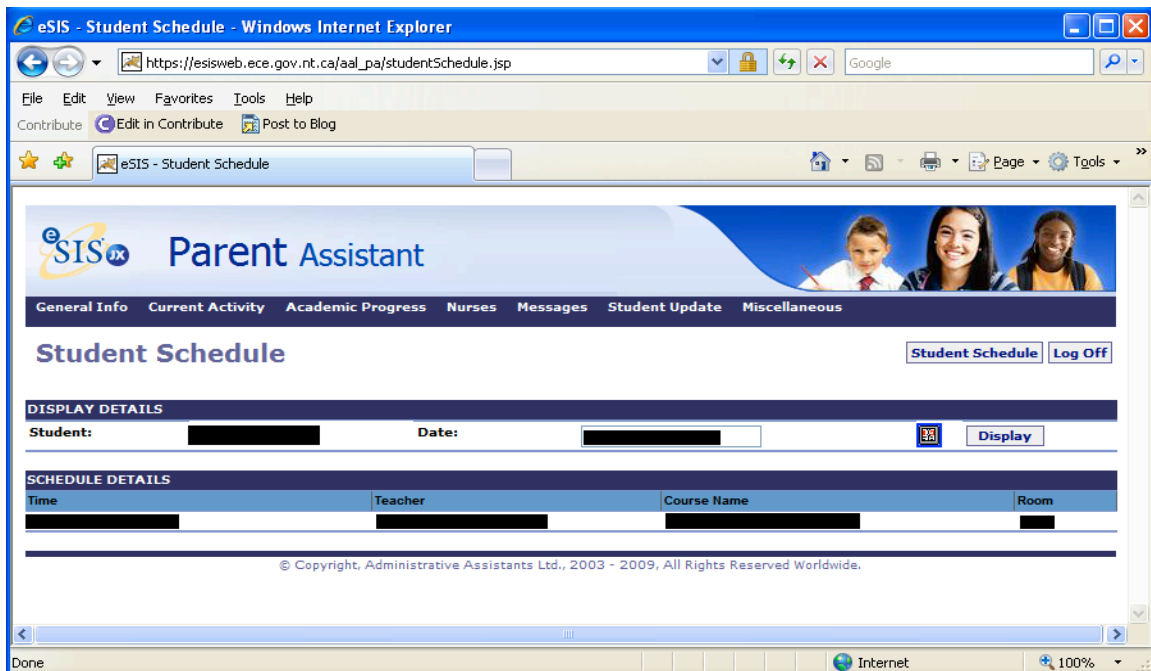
eSIS - Student Schedule - Windows Internet Explorer

https://esisweb.ece.gov.nt.ca/aal_pa/studentSchedule.jsp

Google

File Edit View Favorites Tools Help

Contribute Edit in Contribute Post to Blog

eSIS - Student Schedule

Page Tools

eSIS Parent Assistant

General Info Current Activity Academic Progress Nurses Messages Student Update Miscellaneous

Student Schedule

Student Schedule Log Off

DISPLAY DETAILS

Student: Date: Display

SCHEDULE DETAILS

| Time | Teacher | Course Name | Room |
|---|---|---|---|
| | | | |

© Copyright, Administrative Assistants Ltd., 2003 - 2009, All Rights Reserved Worldwide.

Done

Internet

100%